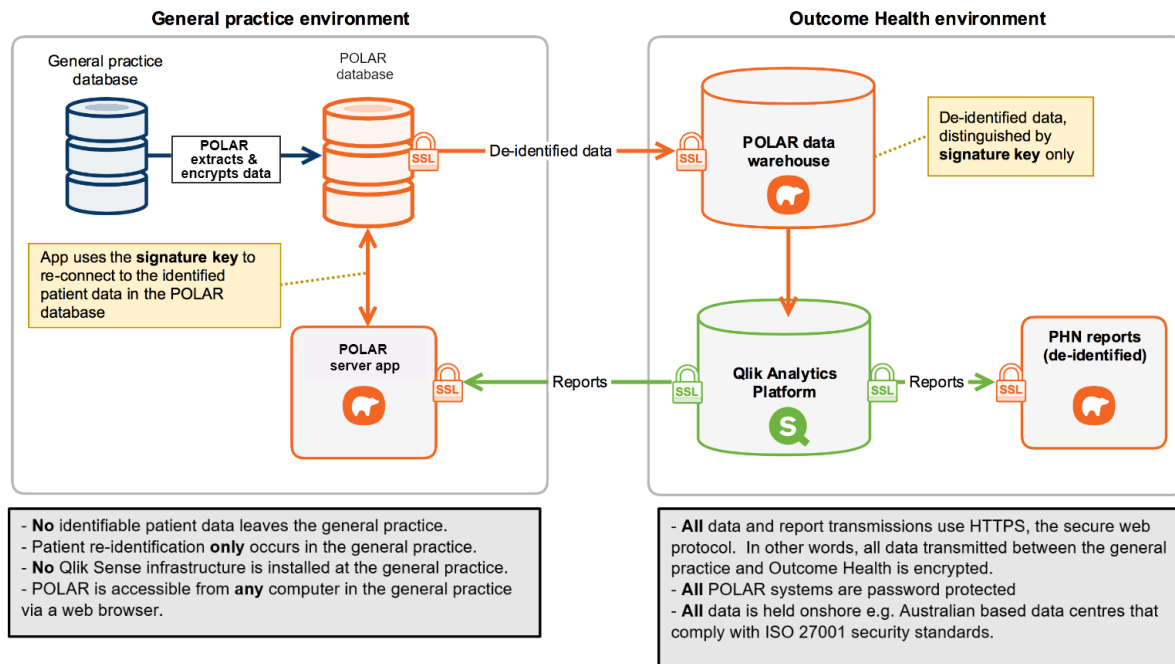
General practice environment

General practice database

POLAR database

POLAR extracts & encrypts data

SSL

De-identified data

App uses the **signature key** to re-connect to the identified patient data in the POLAR database

POLAR server app

SSL

Reports

Outcome Health environment

SSL

POLAR data warehouse

De-identified data, distinguished by **signature key** only

SSL

Qlik Analytics Platform

SSL

Reports

SSL

PHN reports (de-identified)

- **No** identifiable patient data leaves the general practice.
- Patient re-identification **only** occurs in the general practice.
- **No** Qlik Sense infrastructure is installed at the general practice.
- POLAR is accessible from **any** computer in the general practice via a web browser.

- **All** data and report transmissions use HTTPS, the secure web protocol. In other words, all data transmitted between the general practice and Outcome Health is encrypted.
- **All** POLAR systems are password protected
- **All** data is held onshore e.g. Australian based data centres that comply with ISO 27001 security standards.